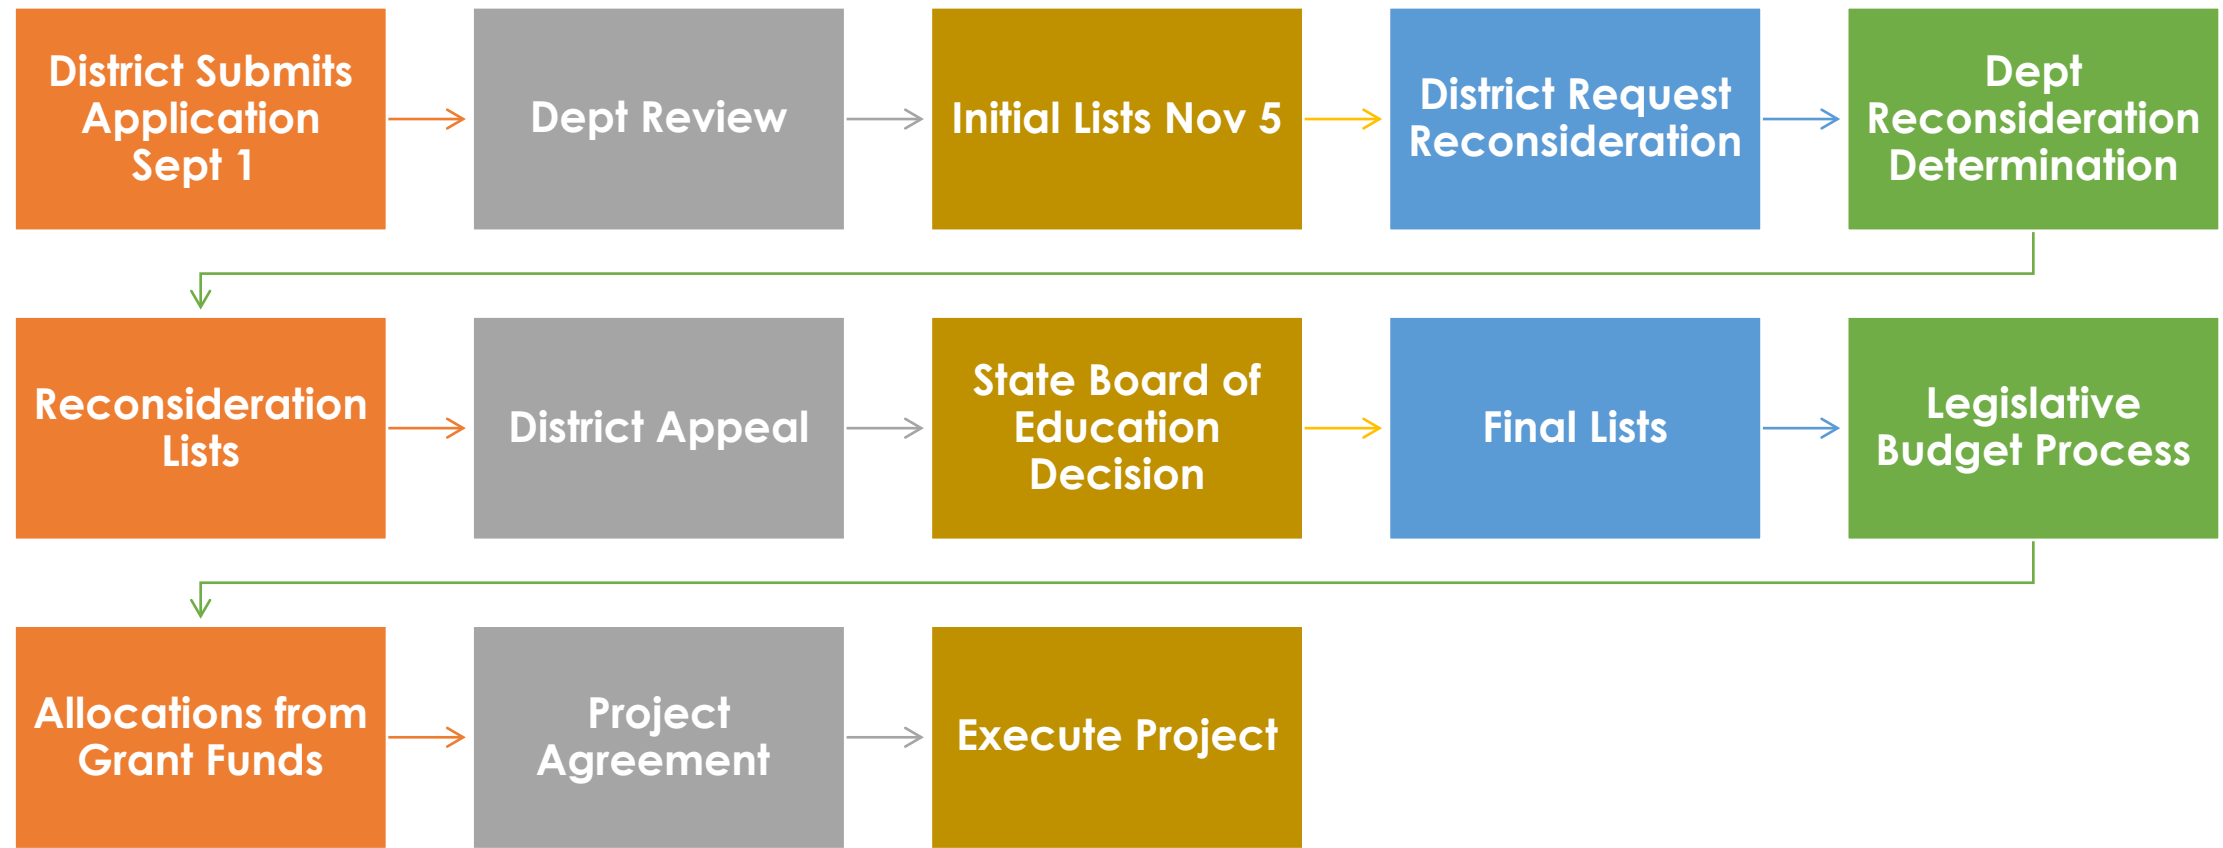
District Submits Application Sept 1

Dept Review

Initial Lists Nov 5

District Request Reconsideration

Dept Reconsideration Determination

Reconsideration Lists

District Appeal

State Board of Education Decision

Final Lists

Legislative Budget Process

Allocations from Grant Funds

Project Agreement

Execute Project